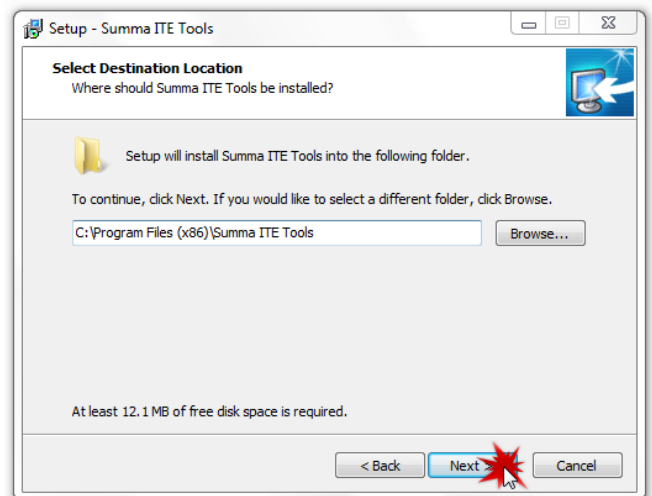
Setup - Summa ITE Tools

Select Destination Location
Where should Summa ITE Tools be installed?

Setup will install Summa ITE Tools into the following folder.

To continue, click Next. If you would like to select a different folder, click Browse.

C:\Program Files (x86)\Summa ITE Tools

Browse...

At least 12.1 MB of free disk space is required.

< Back

Next >

Cancel